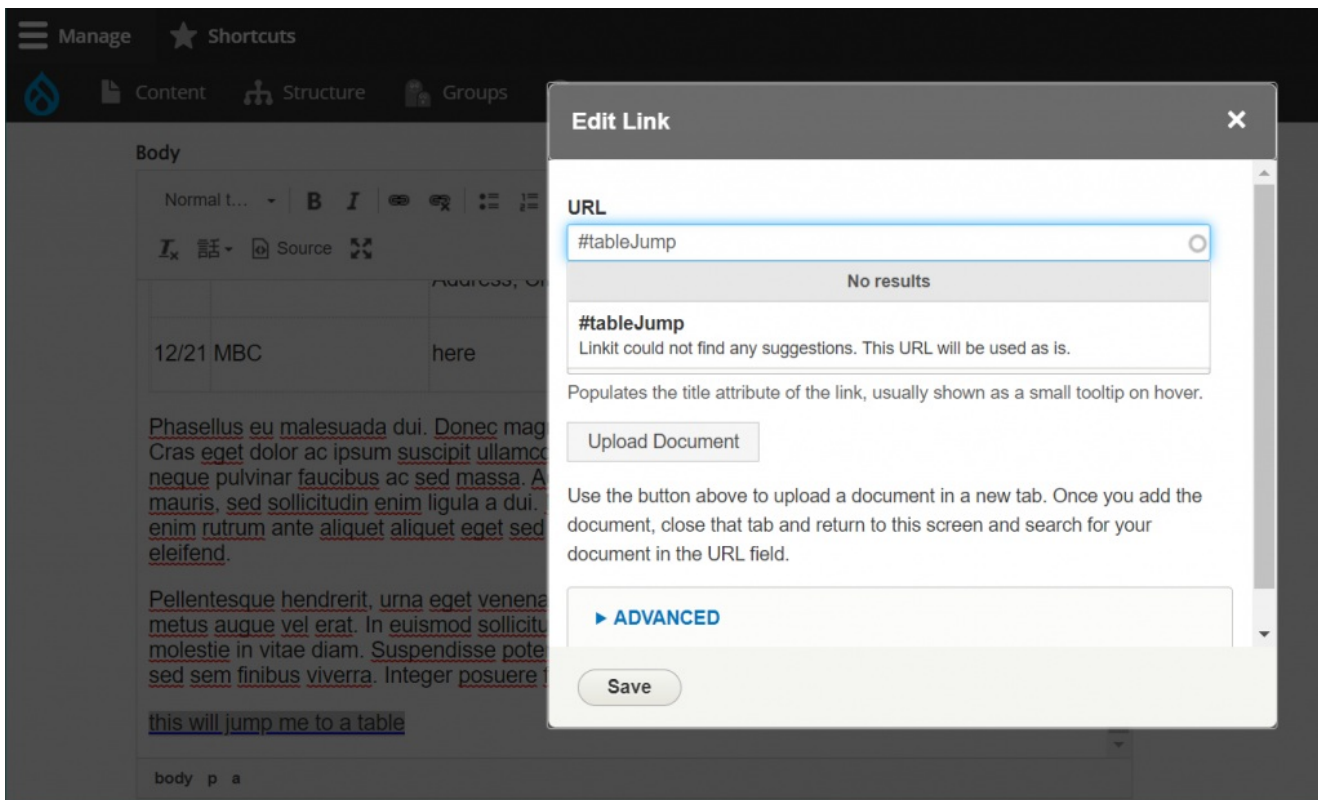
Manage Shortcuts

Content Structure Groups

Body

Normal t... B I

Source

Address, Ol

12/21 MBC here

Phasellus eu malesuada dui. Donec mag Cras eget dolor ac ipsum suscipit ullamco neque pulvinar faucibus ac sed massa. A mauris, sed sollicitudin enim ligula a dui. enim rutrum ante aliquet aliquet eget sed eleifend.

Pellentesque hendrerit, urna eget venena metus augue vel erat. In euismod sollicitu molestie in vitae diam. Suspendisse pote sed sem finibus viverra. Integer posuere

this will jump me to a table

body p a

Edit Link

URL

#tableJump

No results

#tableJump

Linkit could not find any suggestions. This URL will be used as is.

Populates the title attribute of the link, usually shown as a small tooltip on hover.

Upload Document

Use the button above to upload a document in a new tab. Once you add the document, close that tab and return to this screen and search for your document in the URL field.

► ADVANCED

Save